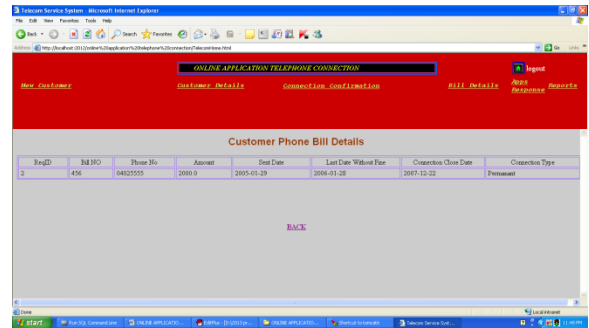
Telecom Service System - Microsoft Internet Explorer

File Edit View Favorites Tools Help

Back Search Favorites

Address http://localhost:2012/online%20application%20telephone%20connection/TelecomHome.html

Go Links

ONLINE APPLICATION TELEPHONE CONNECTION

logout

New Customer

Customer Details

Connection Confirmation

Bill Details

Apps Response

Reports

Customer Phone Bill Details

| RegID | Bill NO | Phone No | Amount | Sent Date | Last Date Without Fine | Connection Close Date | Connection Type |
|---|---|---|---|---|---|---|---|
| 2 | 456 | 04825555 | 2000.0 | 2005-01-29 | 2006-01-28 | 2007-12-22 | Permanent |

BACK

Done

Local intranet

start

Run SQL Command Line

ONLINE APPLICATIO...

EditPlus - [D:\2012 pr...

ONLINE APPLICATIO...

Shortcut to tomcat6

Telecom Service Syst...

11:49 PM